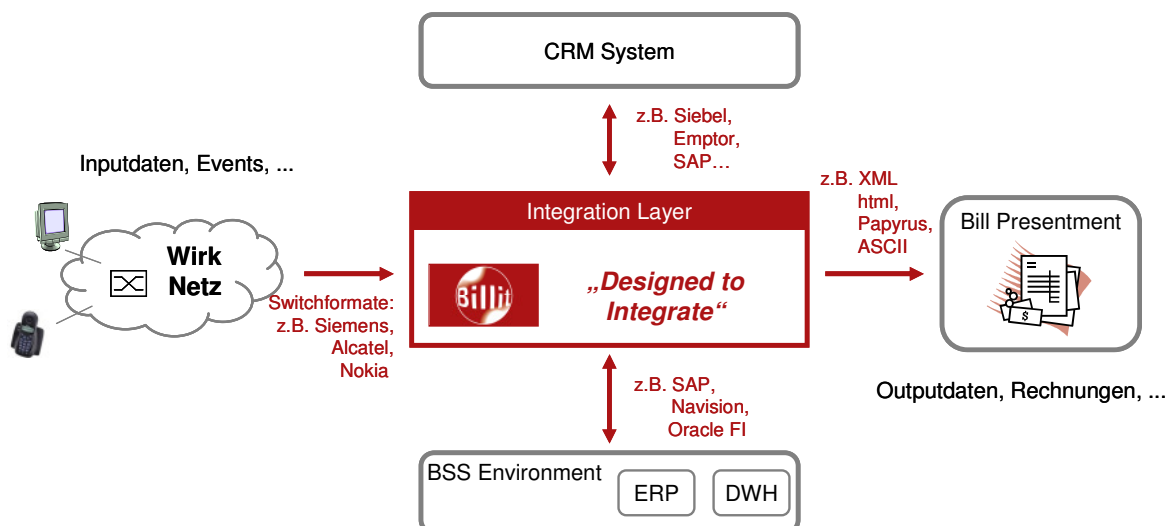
CRM System

z.B. Siebel, Emptor, SAP…

Inputdaten, Events, ...

Wirk Netz

Switchformate: z.B. Siemens, Alcatel, Nokia

Integration Layer

Billit

„Designed to Integrate“

z.B. XML html, Papyrus, ASCII

Bill Presentment

Outputdaten, Rechnungen, ...

z.B. SAP, Navision, Oracle FI

BSS Environment

ERP

DWH